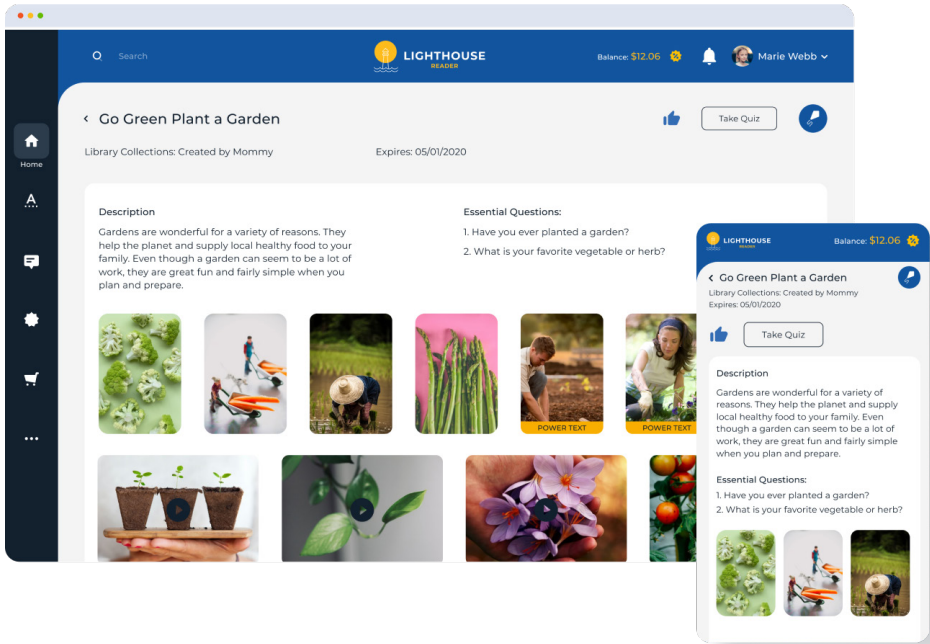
Search

LIGHTHOUSE
READER

Balance: $12.06

Marie Webb

Home

A

Go Green Plant a Garden

Take Quiz

Library Collections: Created by Mommy

Expires: 05/01/2020

Description

Gardens are wonderful for a variety of reasons. They help the planet and supply local healthy food to your family. Even though a garden can seem to be a lot of work, they are great fun and fairly simple when you plan and prepare.

Essential Questions:

1. Have you ever planted a garden?

2. What is your favorite vegetable or herb?

POWER TEXT

POWER TEXT

LIGHTHOUSE
READER

Balance: $12.06

Go Green Plant a Garden

Library Collections: Created by Mommy

Expires: 05/01/2020

Take Quiz

Description

Gardens are wonderful for a variety of reasons. They help the planet and supply local healthy food to your family. Even though a garden can seem to be a lot of work, they are great fun and fairly simple when you plan and prepare.

Essential Questions:

1. Have you ever planted a garden?

2. What is your favorite vegetable or herb?